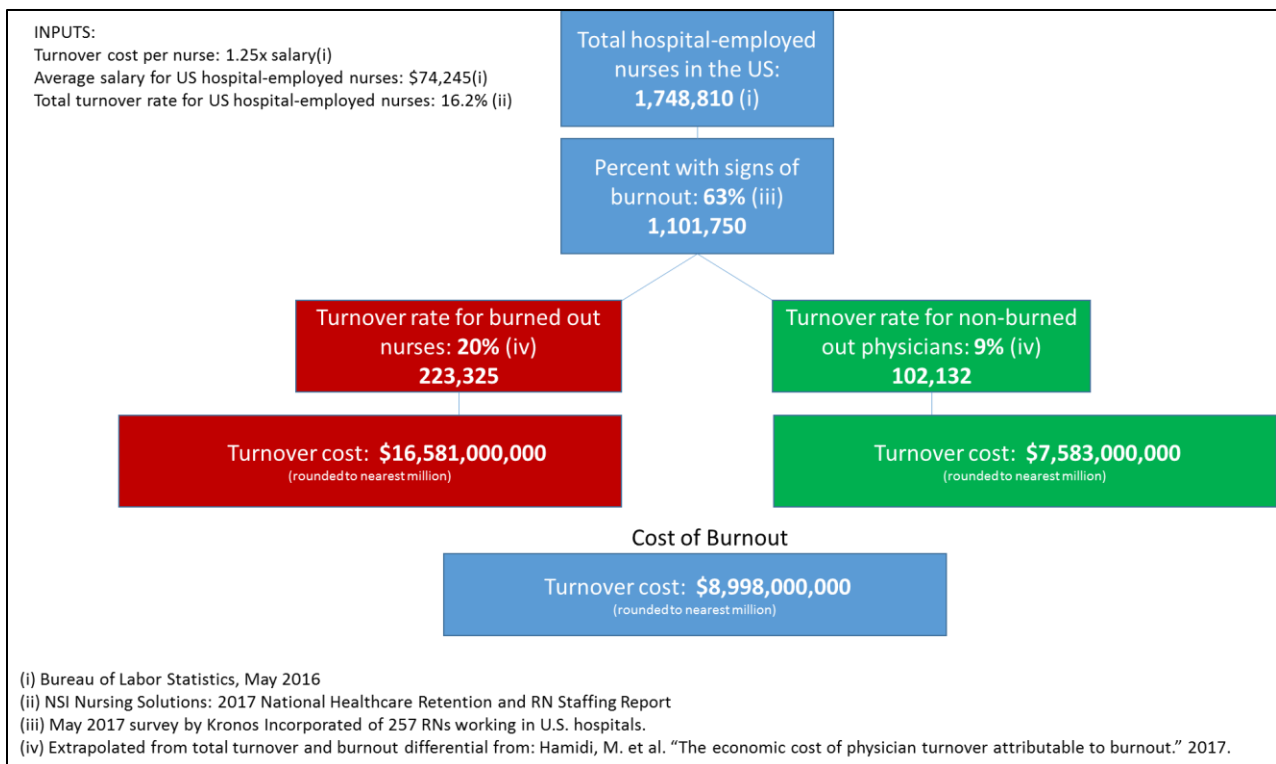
INPUTS:
Turnover cost per nurse: 1.25x salary(i)
Average salary for US hospital-employed nurses: $74,245(i)
Total turnover rate for US hospital-employed nurses: 16.2% (ii)

Total hospital-employed nurses in the US: 1,748,810 (i)

Percent with signs of burnout: 63% (iii) 1,101,750

Turnover rate for burned out nurses: 20% (iv) 223,325

Turnover rate for non-burned out physicians: 9% (iv) 102,132

Turnover cost: $16,581,000,000
(rounded to nearest million)

Turnover cost: $7,583,000,000
(rounded to nearest million)

Cost of Burnout

Turnover cost: $8,998,000,000
(rounded to nearest million)

(i) Bureau of Labor Statistics, May 2016
(ii) NSI Nursing Solutions: 2017 National Healthcare Retention and RN Staffing Report
(iii) May 2017 survey by Kronos Incorporated of 257 RNs working in U.S. hospitals.
(iv) Extrapolated from total turnover and burnout differential from: Hamidi, M. et al. "The economic cost of physician turnover attributable to burnout." 2017.